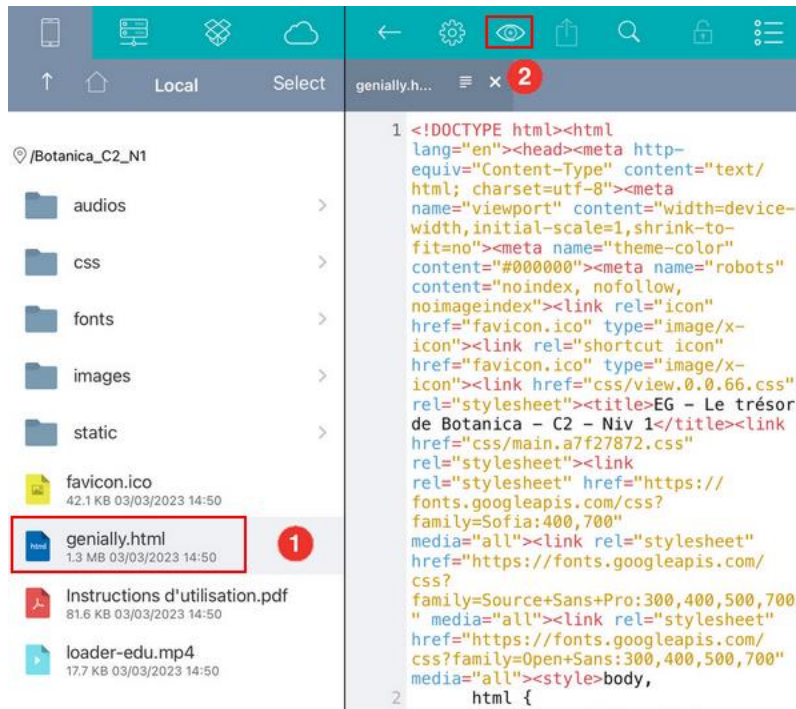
Local Select

/Botanica_C2_N1

audios

css

fonts

images

static

favicon.ico
42.1 KB 03/03/2023 14:50

genially.html
1.3 MB 03/03/2023 14:50

1

Instructions d'utilisation.pdf
81.6 KB 03/03/2023 14:50

loader-edu.mp4
17.7 KB 03/03/2023 14:50

genially.h...

2

1 <!DOCTYPE html><html lang="en"><head><meta http-equiv="Content-Type" content="text/html; charset=utf-8"><meta name="viewport" content="width=device-width,initial-scale=1,shrink-to-fit=no"><meta name="theme-color" content="#000000"><meta name="robots" content="noindex, nofollow, noimageindex"><link rel="icon" href="favicon.ico" type="image/x-icon"><link rel="shortcut icon" href="favicon.ico" type="image/x-icon"><link href="css/view.0.0.66.css" rel="stylesheet"><title>EG - Le trésor de Botanica - C2 - Niv 1</title><link href="css/main.a7f27872.css" rel="stylesheet"><link rel="stylesheet" href="https://fonts.googleapis.com/css?family=Sofia:400,700" media="all"><link rel="stylesheet" href="https://fonts.googleapis.com/css?family=Source+Sans+Pro:300,400,500,700" media="all"><link rel="stylesheet" href="https://fonts.googleapis.com/css?family=Open+Sans:300,400,500,700" media="all"><style>body,
2 html {